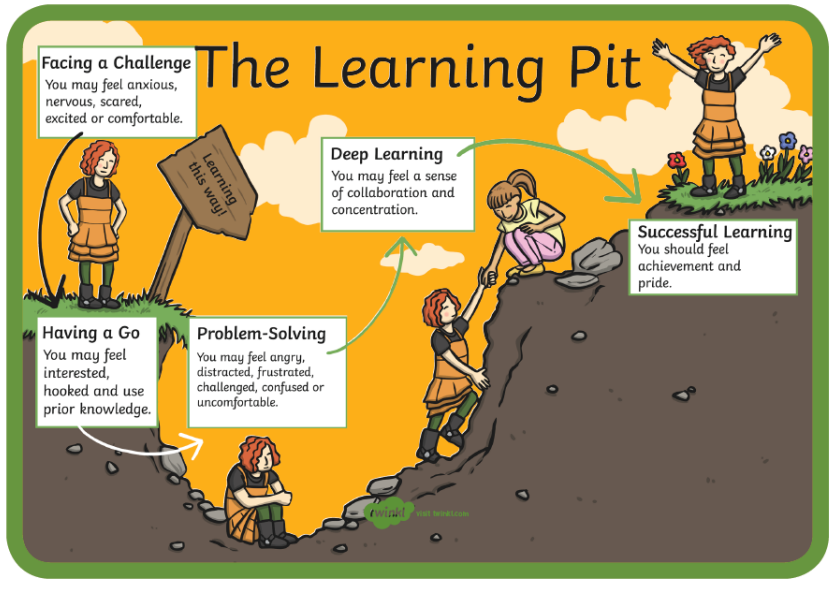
The Learning Pit

Facing a Challenge
You may feel anxious, nervous, scared, excited or comfortable.

Learning this way!

Deep Learning
You may feel a sense of collaboration and concentration.

Successful Learning
You should feel achievement and pride.

Having a Go
You may feel interested, hooked and use prior knowledge.

Problem-Solving
You may feel angry, distracted, frustrated, challenged, confused or uncomfortable.

twinkl
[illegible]